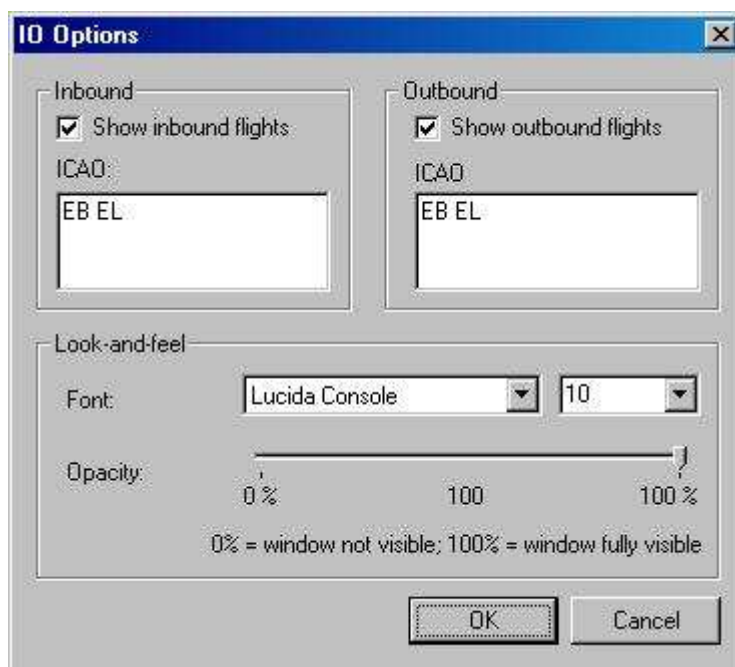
IO Options

Inbound
Show inbound flights
ICAO:
EB EL

Outbound
Show outbound flights
ICAO
EB EL

Look-and-feel
Font: Lucida Console 10
Opacity:
0 % 100 100 %
0% = window not visible; 100% = window fully visible

OK Cancel